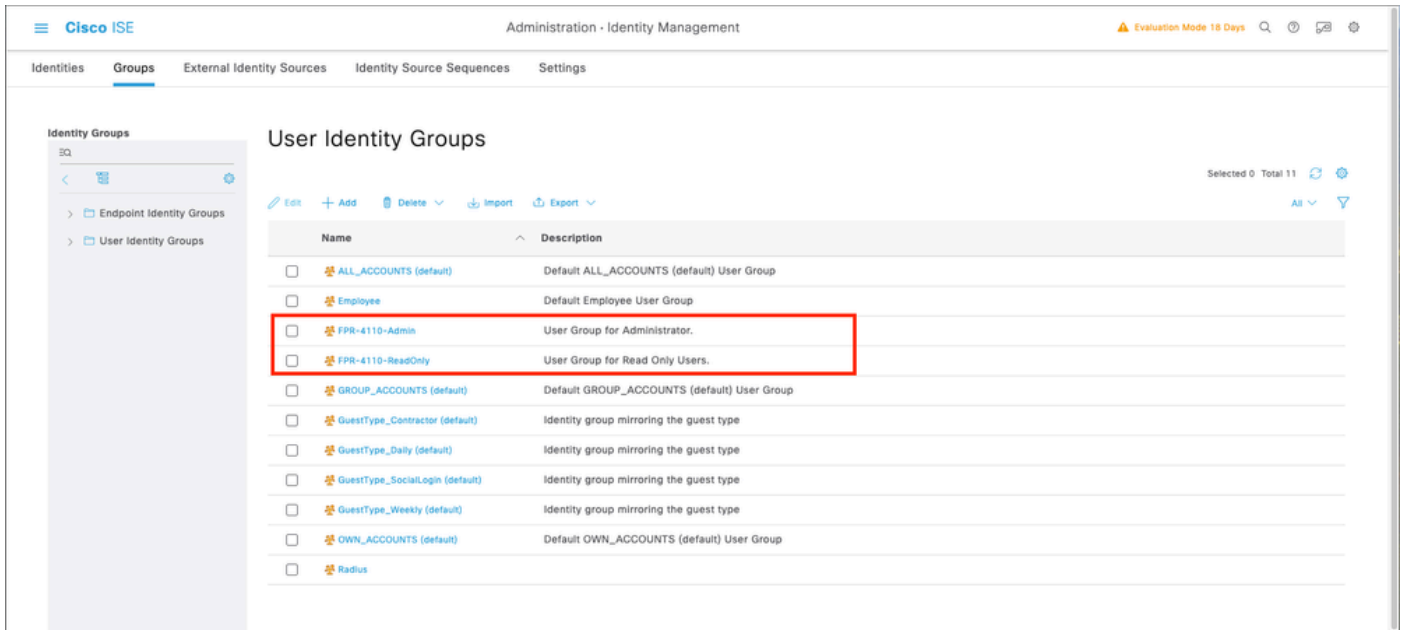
Cisco ISE

Administration · Identity Management

Evaluation Mode 18 Days

Identities Groups External Identity Sources Identity Source Sequences Settings

Identity Groups

Endpoint Identity Groups

User Identity Groups

User Identity Groups

Selected 0 Total 11

Edit + Add Delete Import Export

All

| | Name | Description |
|---|---|---|
| ☐ | ALL_ACCOUNTS (default) | Default ALL_ACCOUNTS (default) User Group |
| ☐ | Employee | Default Employee User Group |
| ☐ | FPR-4110-Admin | User Group for Administrator. |
| ☐ | FPR-4110-ReadOnly | User Group for Read Only Users. |
| ☐ | GROUP_ACCOUNTS (default) | Default GROUP_ACCOUNTS (default) User Group |
| ☐ | GuestType_Contractor (default) | Identity group mirroring the guest type |
| ☐ | GuestType_Daily (default) | Identity group mirroring the guest type |
| ☐ | GuestType_SocialLogin (default) | Identity group mirroring the guest type |
| ☐ | GuestType_Weekly (default) | Identity group mirroring the guest type |
| ☐ | OWN_ACCOUNTS (default) | Default OWN_ACCOUNTS (default) User Group |
| ☐ | Radius | |